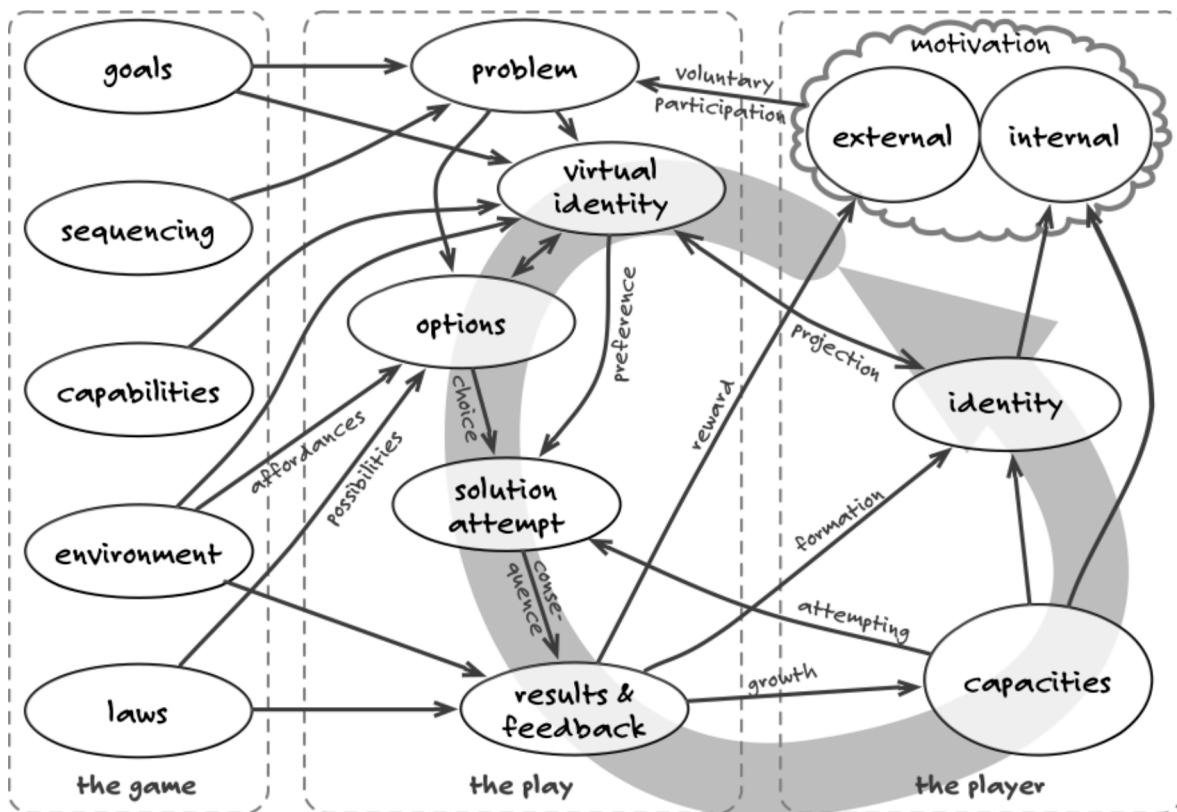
goals

sequencing

capabilities

environment

laws

the game

problem

virtual identity

options

solution attempt

results & feedback

the play

motivation

external

internal

identity

capacities

the player

voluntary participation

preference

choice

affordances

possibilities

conse-quence

reward

projection

formation

attempting

growth